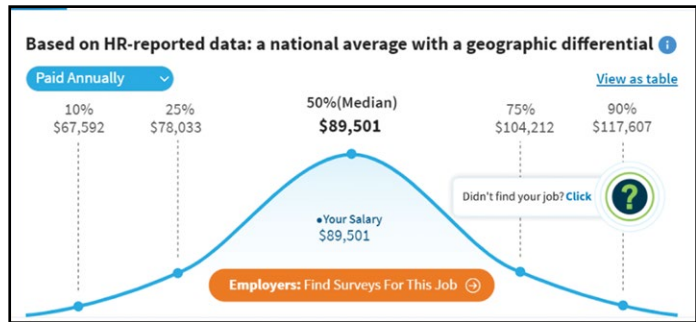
Based on HR-reported data: a national average with a geographic differential

Paid Annually

View as table

10%
$67,592

25%
$78,033

50%(Median)
$89,501

75%
$104,212

90%
$117,607

Didn't find your job? Click

•Your Salary
$89,501

Employers: Find Surveys For This Job